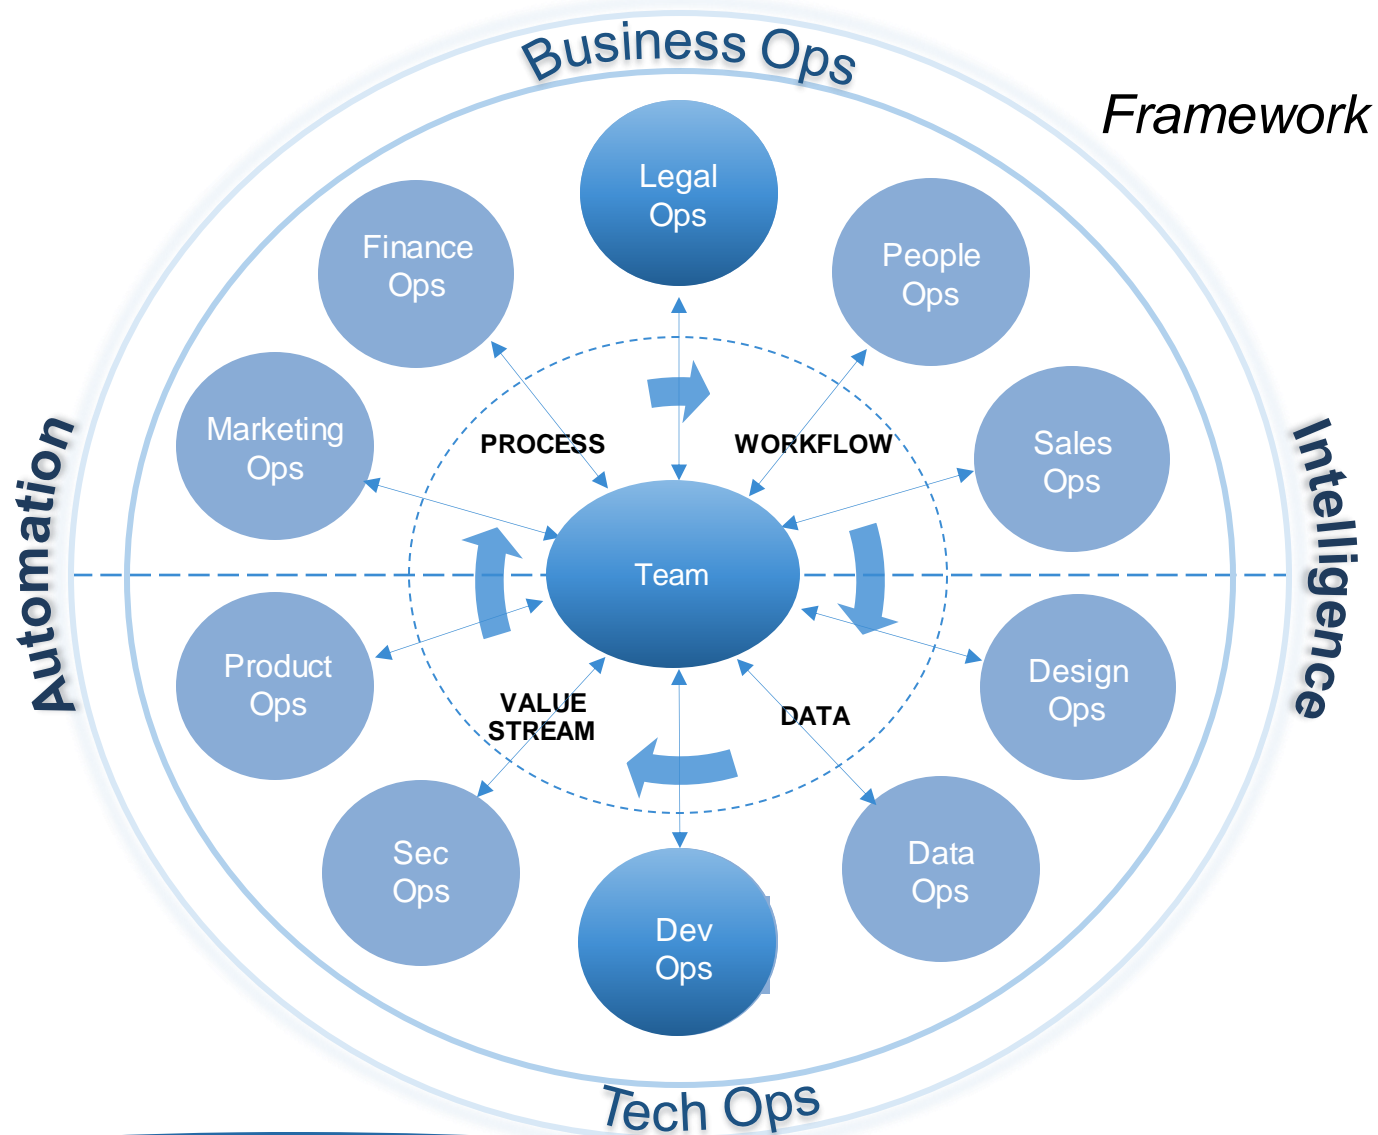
Business Ops

Framework

Legal Ops

Finance Ops

People Ops

Marketing Ops

Sales Ops

PROCESS

WORKFLOW

Automation

Intelligence

Team

Product Ops

Design Ops

VALUE STREAM

DATA

Sec Ops

Data Ops

Dev Ops

Tech Ops